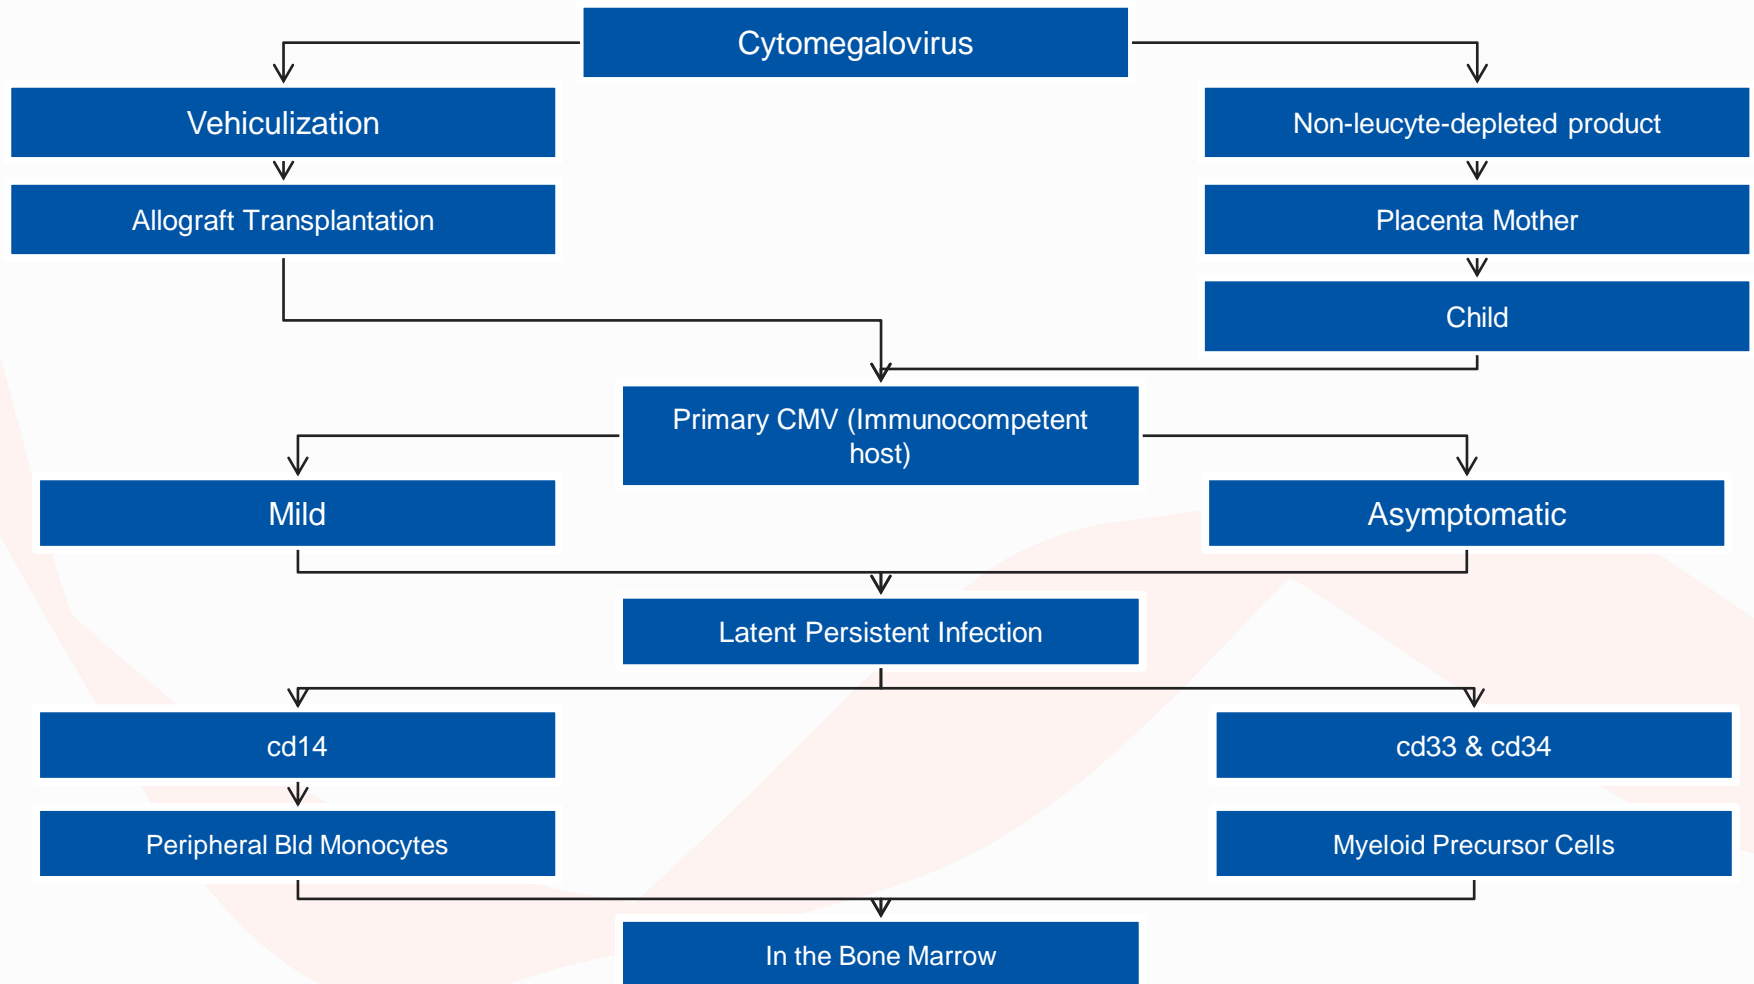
Cytomegalovirus

Vehiculization

Allograft Transplantation

Non-leucyte-depleted product

Placenta Mother

Child

Primary CMV (Immunocompetent host)

Mild

Asymptomatic

Latent Persistent Infection

cd14

Peripheral Bld Monocytes

cd33 & cd34

Myeloid Precursor Cells

In the Bone Marrow